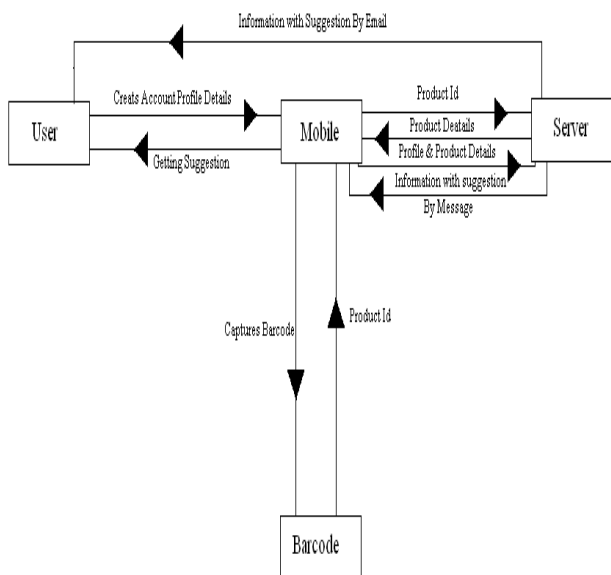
Information with Suggestion By Email

User

Creats Account Profile Details

Getting Suggestion

Mobile

Product Id

Product Deatails

Profile & Product Details

Information with suggestion

By Message

Server

Captures Barcode

Product Id

Barcode